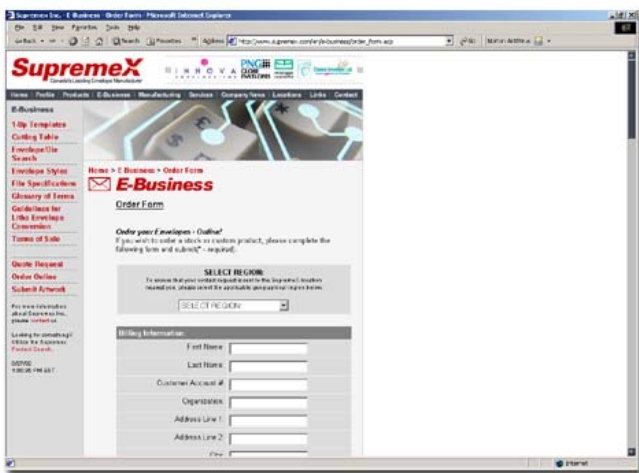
Supremex Inc. - E-Business - Order Form - Microsoft Internet Explorer

File Edit View Favorites Tools Help

Back Search Favorites Address http://www.supremex.com/en/e-business/order_form.asp Go Norton AntiVirus

SupremeX
Canada's Leading Envelope Manufacturer

INNOVA

Home | Profile | Products | E-Business | Manufacturing | Services | Company News | Locations | Links | Contact

E-Business

1-Up Templates
Cutting Table
Envelope/Die Search
Envelope Styles
File Specifications
Glossary of Terms
Guidelines for Litho Envelope Conversion
Terms of Sale

Quote Request
Order Online
Submit Artwork

For more information about Supremex Inc., please contact us.

Looking for something? Utilize the Supremex Product Search.

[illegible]

Home > E-Business > Order Form

E-Business

Order Form

Order your Envelopes - Online!
If you wish to order a stock or custom product, please complete the following form and submit(* - required).

SELECT REGION:
To ensure that your order/request is sent to the Supremex location nearest you, please select the applicable geographical region below.

SELECT REGION

Billing Information:

First Name:
Last Name:
Customer Account #:
Organization:
Address Line 1:
Address Line 2:
City:

Internet